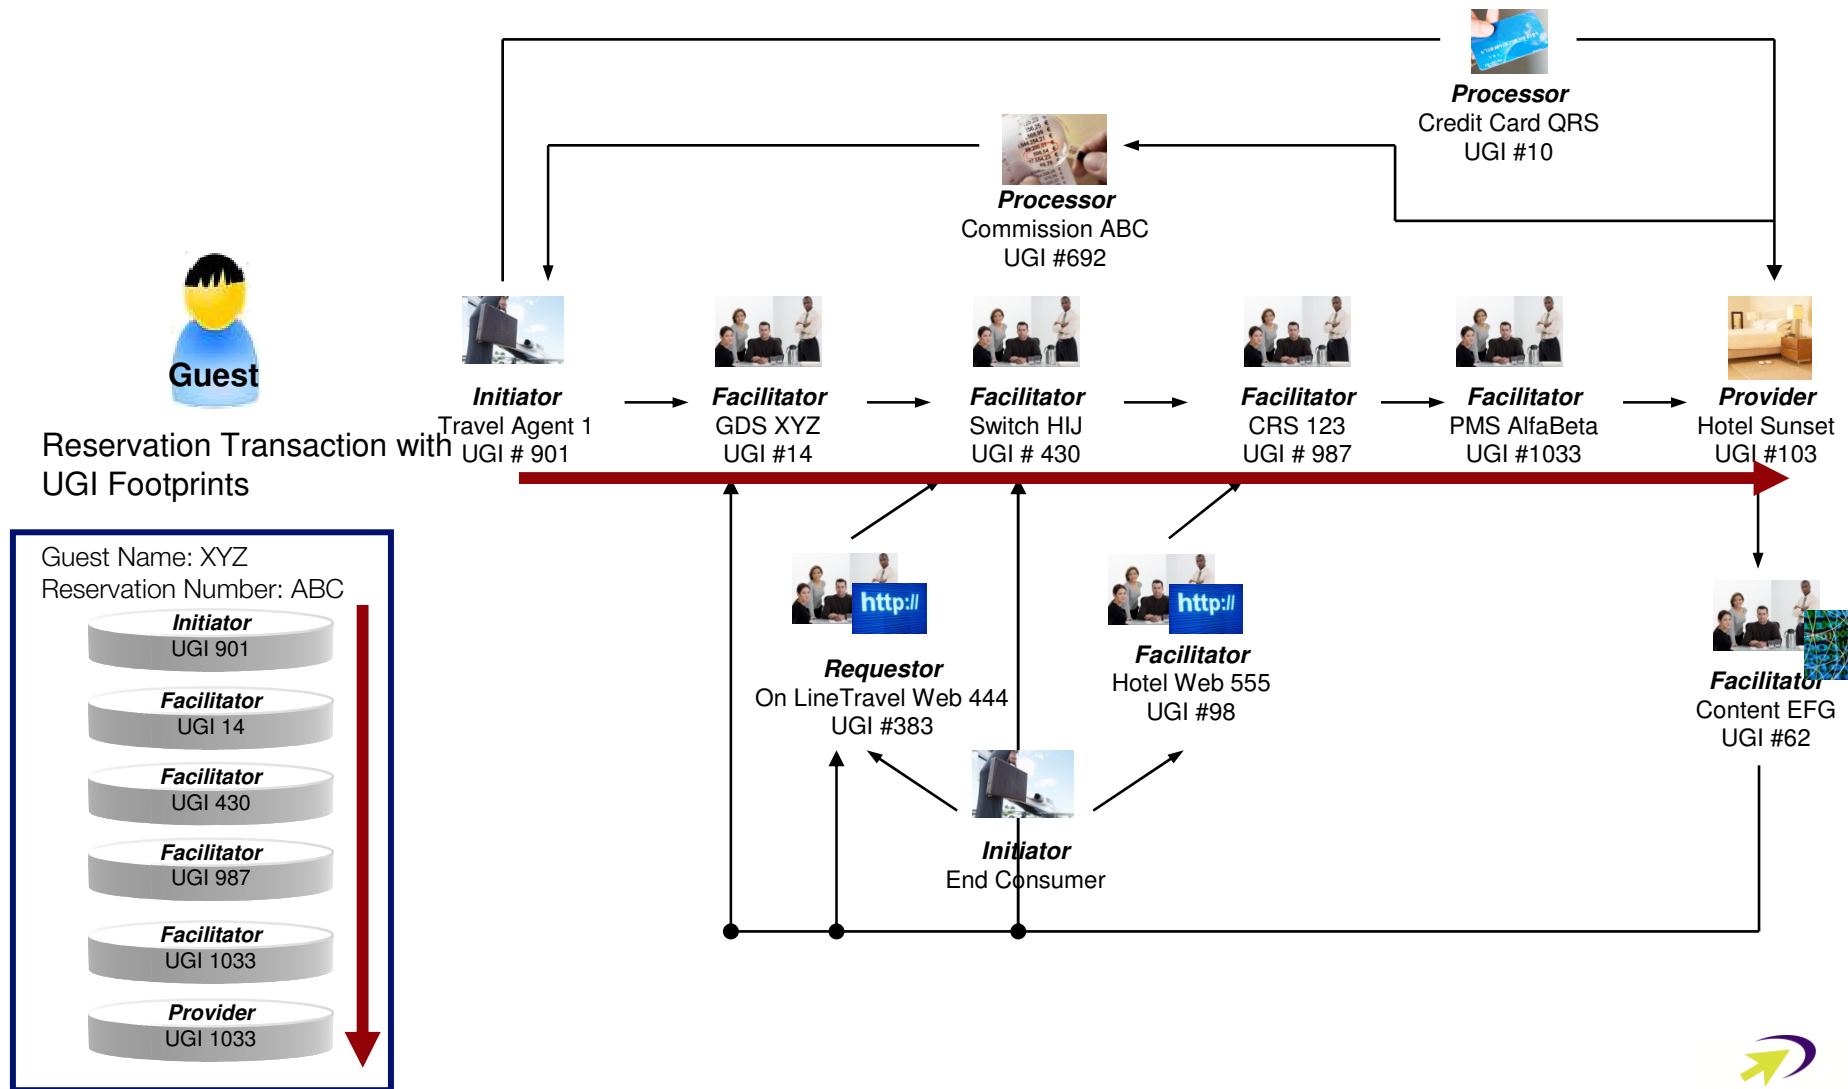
Processor
Credit Card QRS
UGI #10

Processor
Commission ABC
UGI #692

Guest

Reservation Transaction with UGI Footprints

Initiator
Travel Agent 1
UGI # 901

Facilitator
GDS XYZ
UGI #14

Facilitator
Switch HIJ
UGI # 430

Facilitator
CRS 123
UGI # 987

Facilitator
PMS AlfaBeta
UGI #1033

Provider
Hotel Sunset
UGI #103

Guest Name: XYZ
Reservation Number: ABC

Initiator
UGI 901

Facilitator
UGI 14

Facilitator
UGI 430

Facilitator
UGI 987

Facilitator
UGI 1033

Provider
UGI 1033

http://

Requestor
On LineTravel Web 444
UGI #383

http://

Facilitator
Hotel Web 555
UGI #98

Facilitator
Content EFG
UGI #62

Initiator
End Consumer